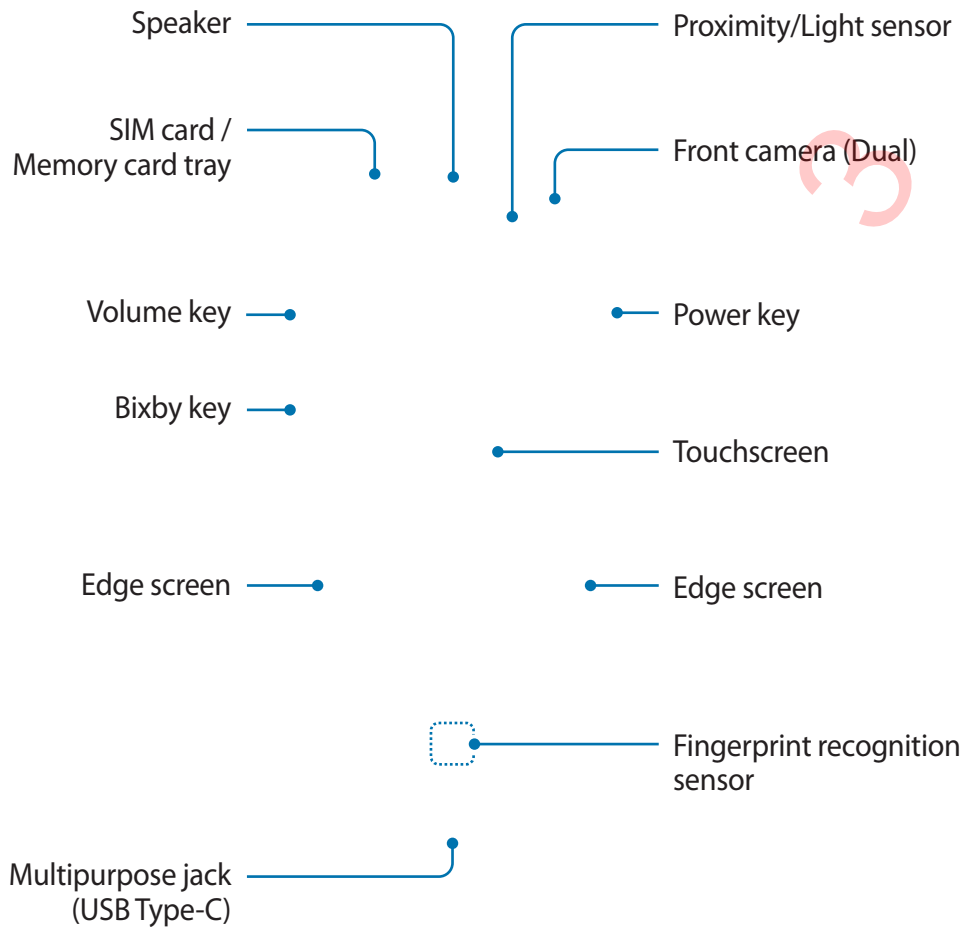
Speaker

SIM card / Memory card tray

Proximity/Light sensor

Front camera (Dual)

Volume key

Power key

Bixby key

Touchscreen

Edge screen

Edge screen

Fingerprint recognition sensor

Multipurpose jack (USB Type-C)